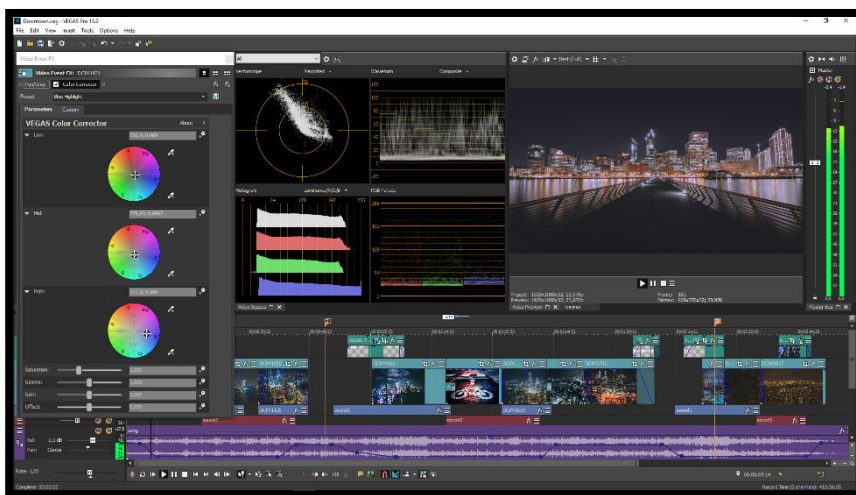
Downtown.veg - VEGAS Pro 15.0
File Edit View Insert Tools Options Help
Video Event FX
Video Event FX: DCP1201
Pan/Crop Color Corrector
Preset: Blue Highlight
Parameters Custom
VEGAS Color Corrector
About ?
Low:
Mid:
High:
Saturation:
Gamma:
Gain:
Offset:
All
Vectorscope
Waveform
Composite
Histogram
RGB Parade
Video Scopes
Project: 1920x1080x32, 23.976p
Preview: 1920x1080x32, 23.976p
Frame: 391
Display: 559x315x32, 23.976
Video Preview
Trimmer
Master
Master Bus
Rate: 0,00
Complete: 00:00:00
Record Time (2 channels): 410:26:05